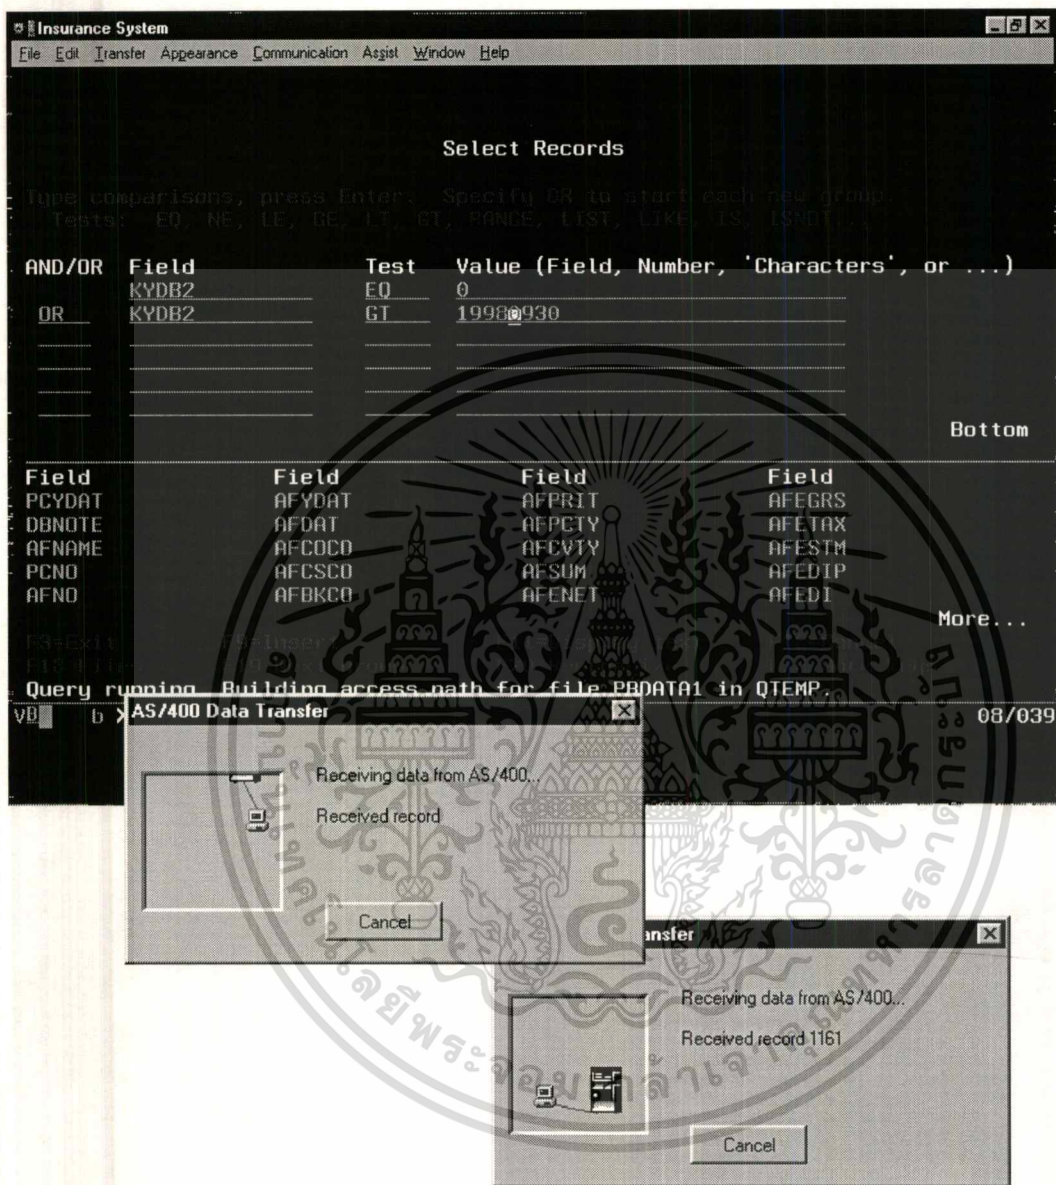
Insurance System
File Edit Transfer Appearance Communication Assist Window Help

Select Records

Type comparisons, press Enter. Specify OR to start each new group.
Tests: EQ, NE, LE, GE, LT, GT, RANGE, LIST, LIKE, IS, ISNOT...

| AND/OR | Field | Test | Value (Field, Number, 'Characters', or ...) |
|---|---|---|---|
| | KYDB2 | EQ | 0 |
| OR | KYDB2 | GT | 19980930 |

Bottom

| Field | Field | Field | Field |
|---|---|---|---|
| PCYDAT | AFYDAT | AFPRIT | AFEGRS |
| DBNOTE | AFDAT | AFPCTY | AFETAX |
| AFNAME | AFCOCD | AFCVTY | AFESTM |
| PCNO | AFCSCO | AFSUM | AFEDIP |
| AFNO | AFBKCO | AFENET | AFEDI |

More...

F3=Exit F9=Insert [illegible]
F13 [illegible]

Query running. Building access path for file PBDATA1 in QTEMP.
VB b 08/039

AS/400 Data Transfer
Receiving data from AS/400...
Received record
Cancel

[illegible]ansfer
Receiving data from AS/400...
Received record 1161
Cancel